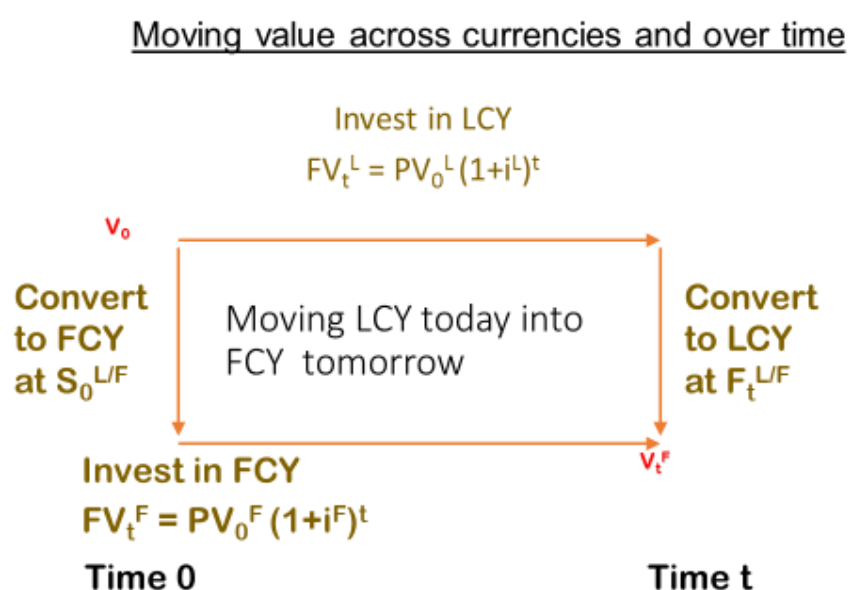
Moving value across currencies and over time

Invest in LCY
$FV_t^L = PV_0^L (1+i^L)^t$

$v_0$

Convert to FCY at $S_0^{L/F}$

Moving LCY today into FCY tomorrow

Convert to LCY at $F_t^{L/F}$

$v_t^F$

Invest in FCY
$FV_t^F = PV_0^F (1+i^F)^t$

Time 0

Time t